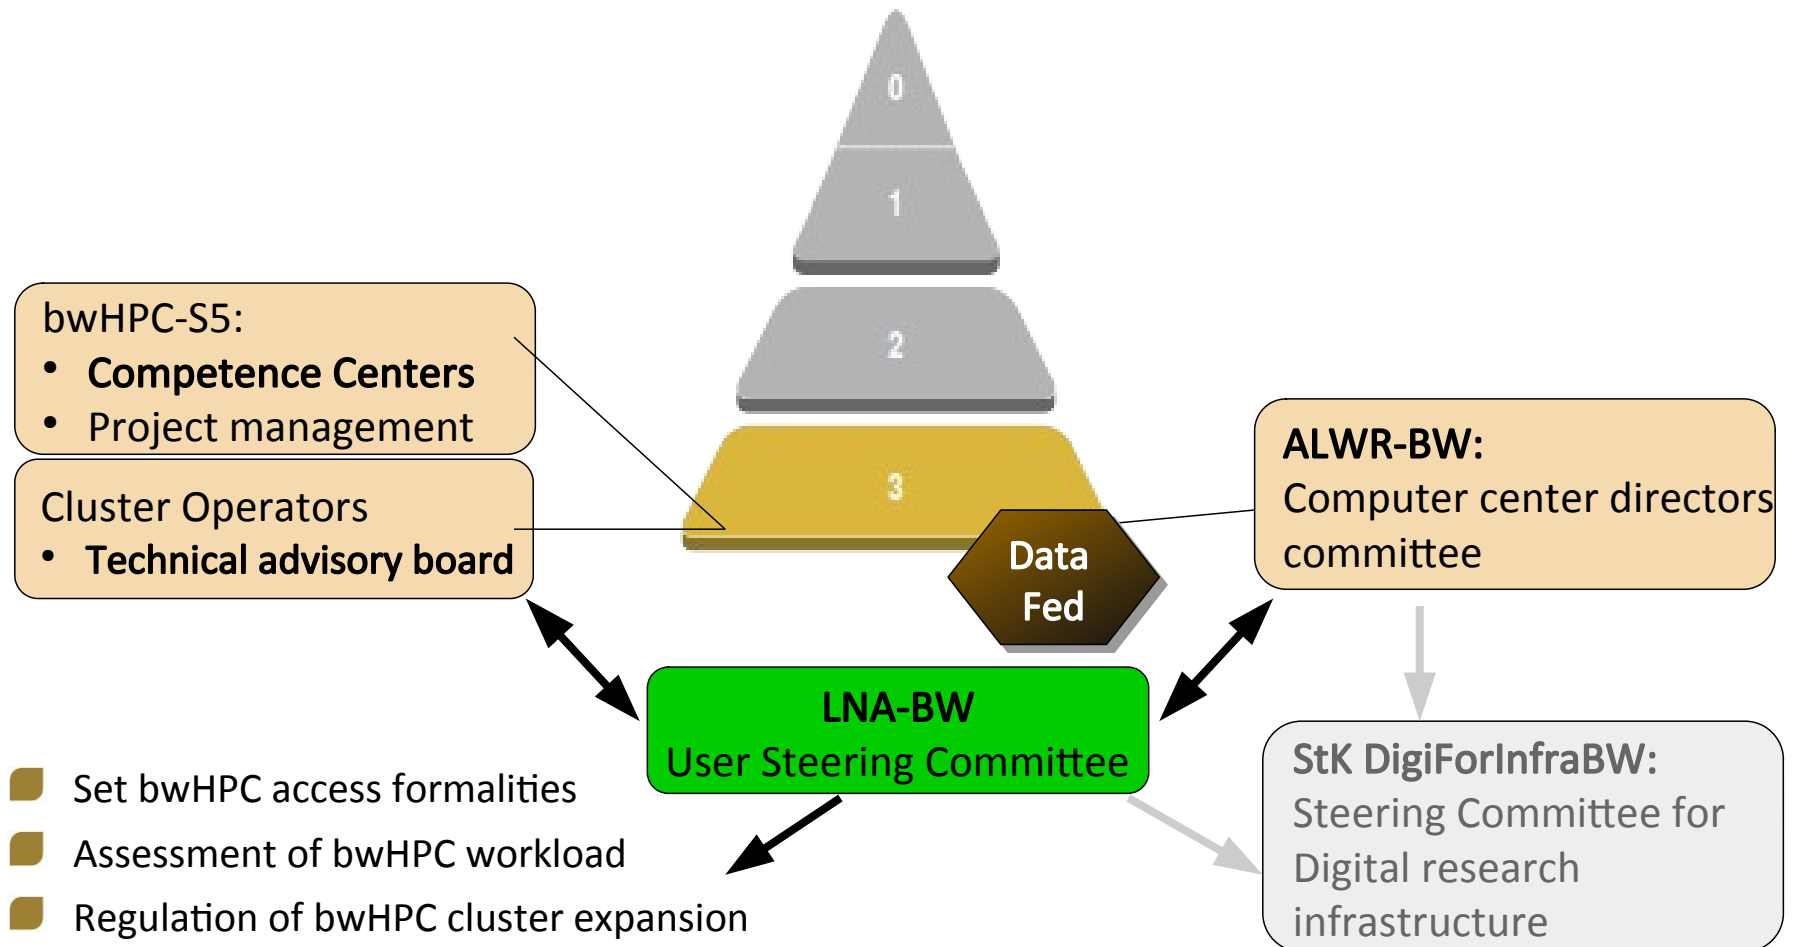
0
1
2
3

bwHPC-S5:
• Competence Centers
• Project management

Cluster Operators
• Technical advisory board

Data Fed

ALWR-BW:
Computer center directors committee

LNA-BW
User Steering Committee

StK DigiForInfraBW:
Steering Committee for Digital research infrastructure

Set bwHPC access formalities
Assessment of bwHPC workload
Regulation of bwHPC cluster expansion